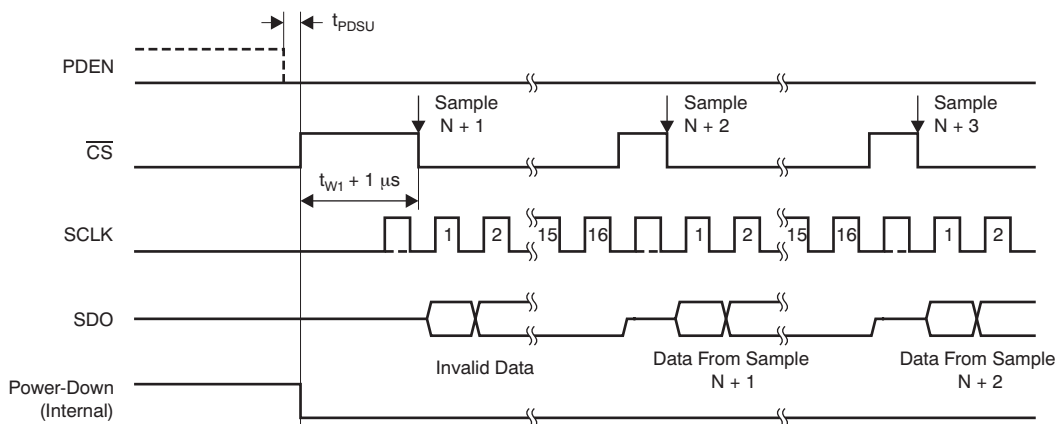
$t_{PDSU}$

PDEN

Sample N + 1

Sample N + 2

Sample N + 3

$\overline{CS}$

$t_{W1}$ + 1 μs

SCLK

1 2 15 16 1 2 15 16 1 2

SDO

Invalid Data

Data From Sample N + 1

Data From Sample N + 2

Power-Down (Internal)